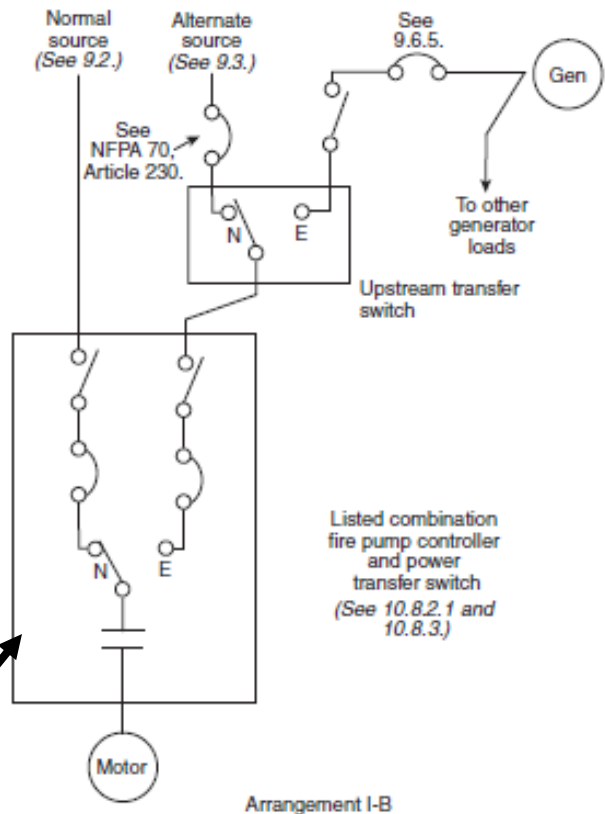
Normal source (See 9.2.)

Alternate source (See 9.3.)

See 9.6.5.

Gen

See NFPA 70, Article 230.

N

E

To other generator loads

Upstream transfer switch

N

E

Listed combination fire pump controller and power transfer switch (See 10.8.2.1 and 10.8.3.)

Motor

Arrangement I-B